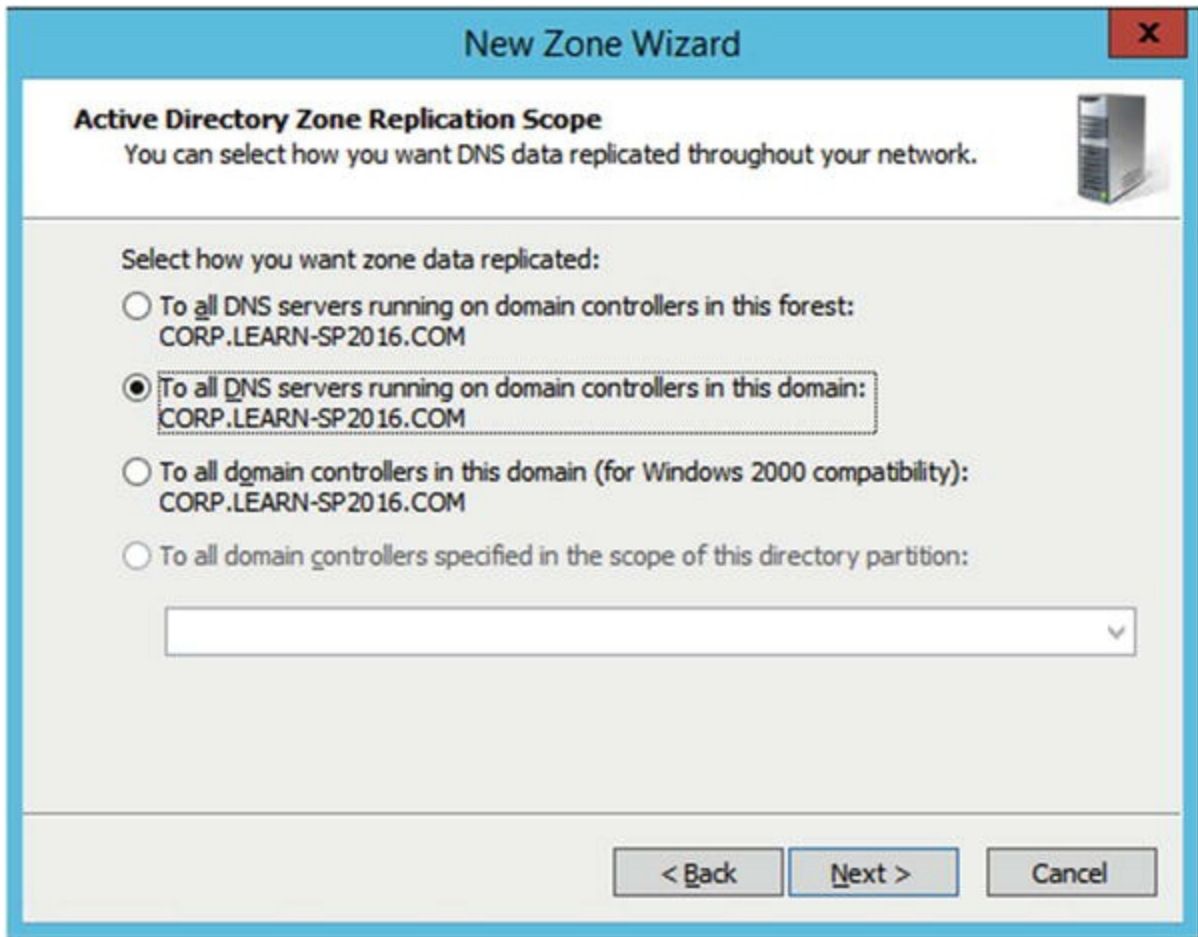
New Zone Wizard

x

Active Directory Zone Replication Scope

You can select how you want DNS data replicated throughout your network.

Select how you want zone data replicated:

To all DNS servers running on domain controllers in this forest: CORP.LEARN-SP2016.COM

To all DNS servers running on domain controllers in this domain: CORP.LEARN-SP2016.COM

To all domain controllers in this domain (for Windows 2000 compatibility): CORP.LEARN-SP2016.COM

To all domain controllers specified in the scope of this directory partition:

< Back

Next >

Cancel